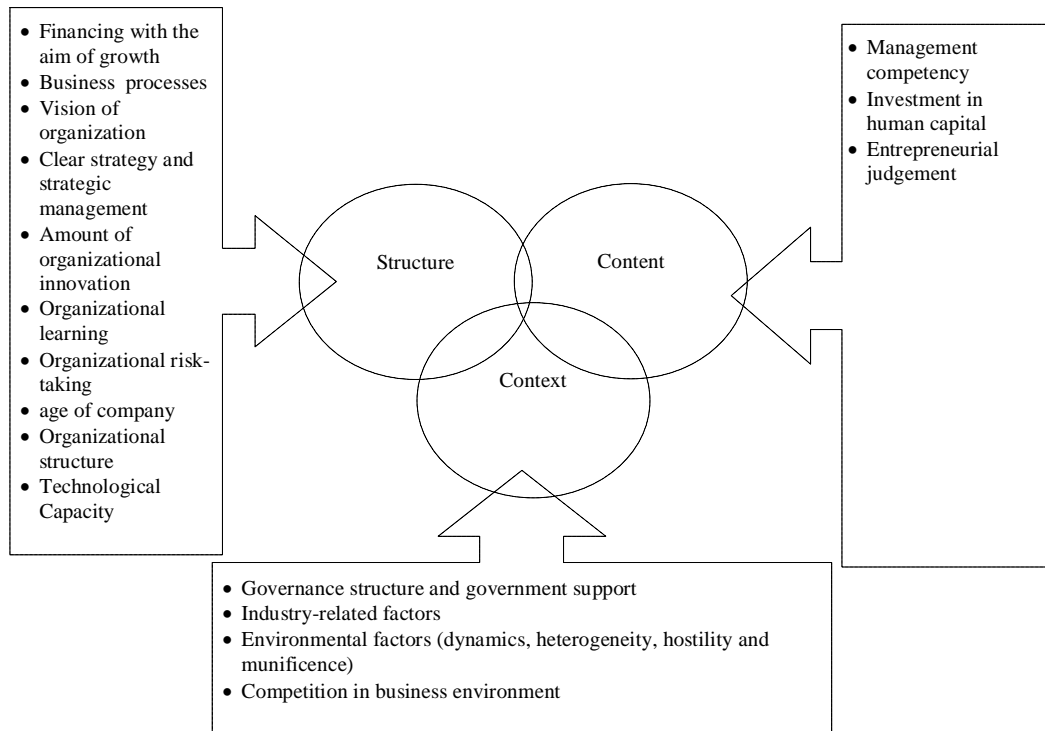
- Financing with the aim of growth
- Business processes
- Vision of organization
- Clear strategy and strategic management
- Amount of organizational innovation
- Organizational learning
- Organizational risk-taking
- age of company
- Organizational structure
- Technological Capacity

- Management competency
- Investment in human capital
- Entrepreneurial judgement

Structure

Content

Context

- Governance structure and government support
- Industry-related factors
- Environmental factors (dynamics, heterogeneity, hostility and munificence)
- Competition in business environment